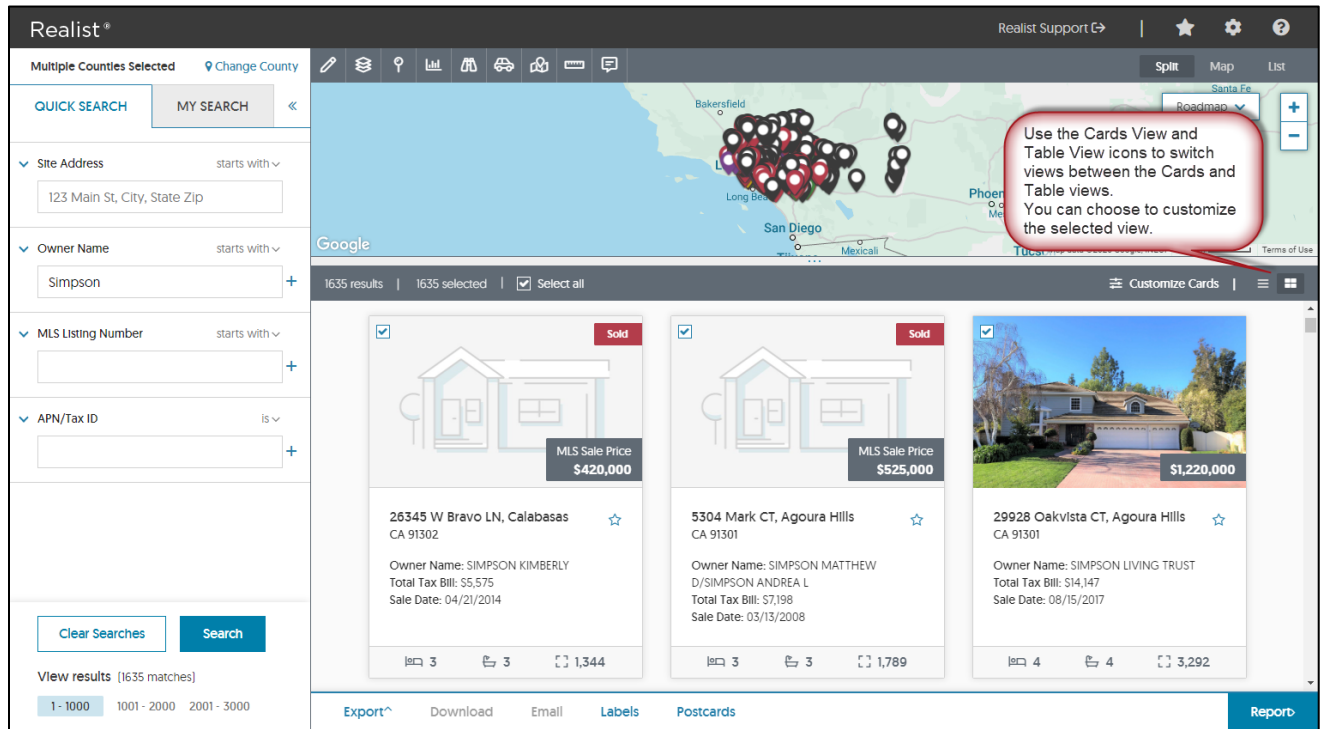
Realist®

Realist Support

Multiple Counties Selected
Change County

QUICK SEARCH
MY SEARCH
«

Site Address
starts with
123 Main St, City, State Zip

Owner Name
starts with
Simpson
+

MLS Listing Number
starts with
+

APN/Tax ID
is
+

Clear Searches
Search

View results [1635 matches]
1 - 1000
1001 - 2000
2001 - 3000

Split
Map
List

Bakersfield
Santa Fe
Roadmap
+
−
Long Beach
San Diego
Mexicali
Phoen
Tucs
Google
Terms of Use

Use the Cards View and Table View icons to switch views between the Cards and Table views.
You can choose to customize the selected view.

1635 results | 1635 selected | Select all
Customize Cards

Sold
MLS Sale Price
$420,000
26345 W Bravo LN, Calabasas
CA 91302
Owner Name: SIMPSON KIMBERLY
Total Tax Bill: $5,575
Sale Date: 04/21/2014
3
3
1,344

Sold
MLS Sale Price
$525,000
5304 Mark CT, Agoura Hills
CA 91301
Owner Name: SIMPSON MATTHEW D/SIMPSON ANDREA L
Total Tax Bill: $7,198
Sale Date: 03/13/2008
3
3
1,789

$1,220,000
29928 Oakvista CT, Agoura Hills
CA 91301
Owner Name: SIMPSON LIVING TRUST
Total Tax Bill: $14,147
Sale Date: 08/15/2017
4
4
3,292

Export
Download
Email
Labels
Postcards
Report